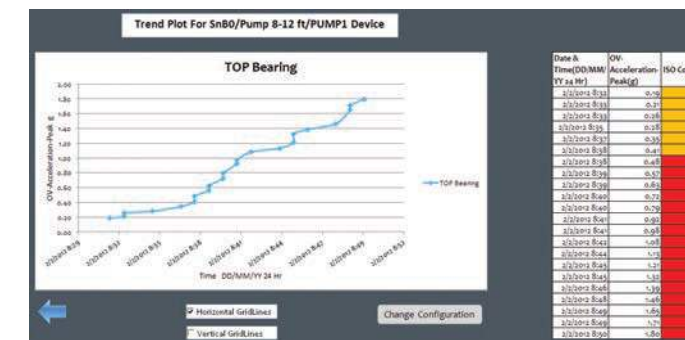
Trend Plot For SnB0/Pump 8-12 ft/PUMP1 Device

TOP Bearing

2.00
1.80
1.60
1.40
1.20
1.00
0.80
0.60
0.40
0.20
0.00

OV-Acceleration-Peak g

2/2/2012 8:29
2/2/2012 8:32
2/2/2012 8:35
2/2/2012 8:38
2/2/2012 8:41
2/2/2012 8:44
2/2/2012 8:47
2/2/2012 8:50
2/2/2012 8:53

Time DD/MM/YY 24 Hr

TOP Bearing

| Date & Time(DD/MM/YY 24 Hr) | OV-Acceleration-Peak(g) | ISO Co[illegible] |
|---|---|---|
| 2/2/2012 8:32 | 0.19 | |
| 2/2/2012 8:33 | 0.21 | |
| 2/2/2012 8:33 | 0.26 | |
| 2/2/2012 8:35 | 0.28 | |
| 2/2/2012 8:37 | 0.35 | |
| 2/2/2012 8:38 | 0.41 | |
| 2/2/2012 8:38 | 0.48 | |
| 2/2/2012 8:39 | 0.57 | |
| 2/2/2012 8:39 | 0.63 | |
| 2/2/2012 8:40 | 0.72 | |
| 2/2/2012 8:40 | 0.79 | |
| 2/2/2012 8:41 | 0.92 | |
| 2/2/2012 8:41 | 0.98 | |
| 2/2/2012 8:42 | 1.08 | |
| 2/2/2012 8:44 | 1.13 | |
| 2/2/2012 8:45 | 1.21 | |
| 2/2/2012 8:45 | 1.32 | |
| 2/2/2012 8:46 | 1.39 | |
| 2/2/2012 8:48 | 1.46 | |
| 2/2/2012 8:49 | 1.65 | |
| 2/2/2012 8:49 | 1.71 | |
| 2/2/2012 8:50 | 1.80 | |

Horizontal GridLines

Vertical GridLines

Change Configuration